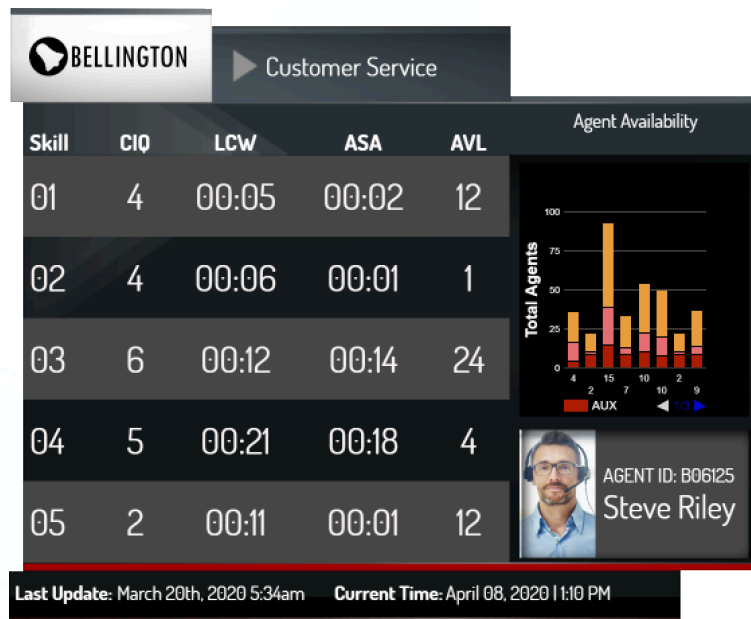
BELLINGTON

Customer Service

| Skill | CIQ | LCW | ASA | AVL |
|---|---|---|---|---|
| 01 | 4 | 00:05 | 00:02 | 12 |
| 02 | 4 | 00:06 | 00:01 | 1 |
| 03 | 6 | 00:12 | 00:14 | 24 |
| 04 | 5 | 00:21 | 00:18 | 4 |
| 05 | 2 | 00:11 | 00:01 | 12 |

Agent Availability

Total Agents

100
75
50
25
0

4 2 15 7 10 10 2 9

AUX 1/3

AGENT ID: B06125
Steve Riley

Last Update: March 20th, 2020 5:34am Current Time: April 08, 2020 | 1:10 PM